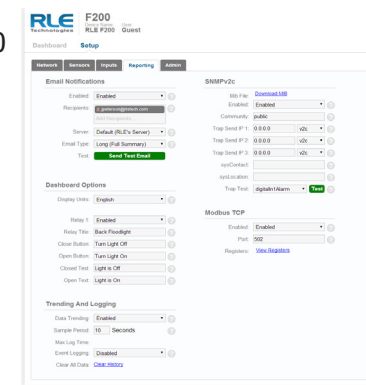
RLE Technologies

F200
Device Name: RLE F200
User: Guest

Dashboard Setup

Network Sensors Inputs Reporting Admin

Email Notifications

Enabled: Enabled
Recipients: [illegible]@rletech.com
Add Recipients...
Server: Default (RLE's Server)
Email Type: Long (Full Summary)
Test: Send Test Email

Dashboard Options

Display Units: English

Relay 1: Enabled
Relay Title: Back Floodlight
Close Button: Turn Light Off
Open Button: Turn Light On
Closed Text: Light is Off
Open Text: Light is On

Trending And Logging

Data Trending: Enabled
Sample Period: 10 Seconds
Max Log Time:
Event Logging: Disabled
Clear All Data: Clear History

SNMPv2c

MIB File: Download MIB
Enabled: Enabled
Community: public
Trap Send IP 1: 0.0.0.0 v2c
Trap Send IP 2: 0.0.0.0 v2c
Trap Send IP 3: 0.0.0.0 v2c
sysContact:
sysLocation:
Trap Test: digitalIn1Alarm Test

Modbus TCP

Enabled: Enabled
Port: 502
Registers: View Registers